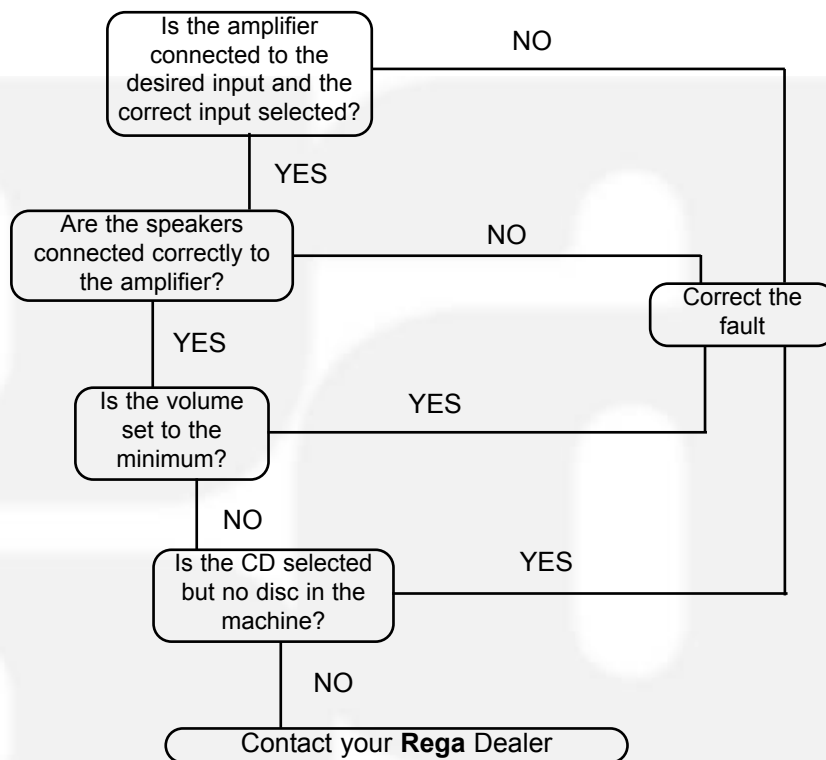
Is the amplifier connected to the desired input and the correct input selected?

NO

YES

Are the speakers connected correctly to the amplifier?

NO

Correct the fault

YES

Is the volume set to the minimum?

YES

NO

Is the CD selected but no disc in the machine?

YES

NO

Contact your **Rega** Dealer